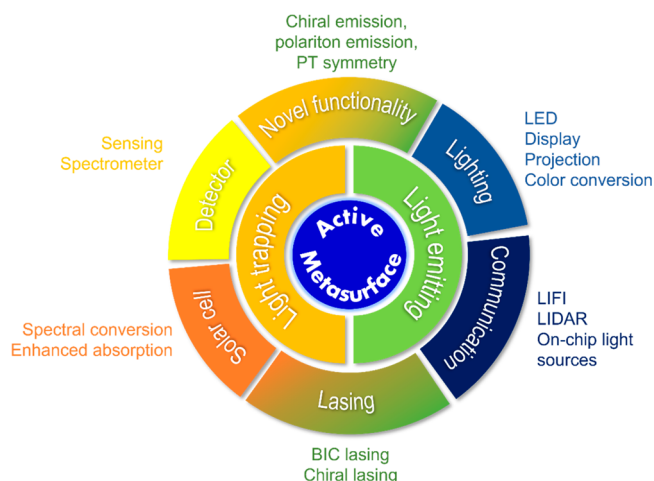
Chiral emission, polariton emission, PT symmetry

Novel functionality

LED
Display
Projection
Color conversion

Lighting

Sensing
Spectrometer

Detector

Light trapping

Active Metasurface

Light emitting

Communication

LIFI
LIDAR
On-chip light sources

Solar cell

Spectral conversion
Enhanced absorption

Lasing

BIC lasing
Chiral lasing